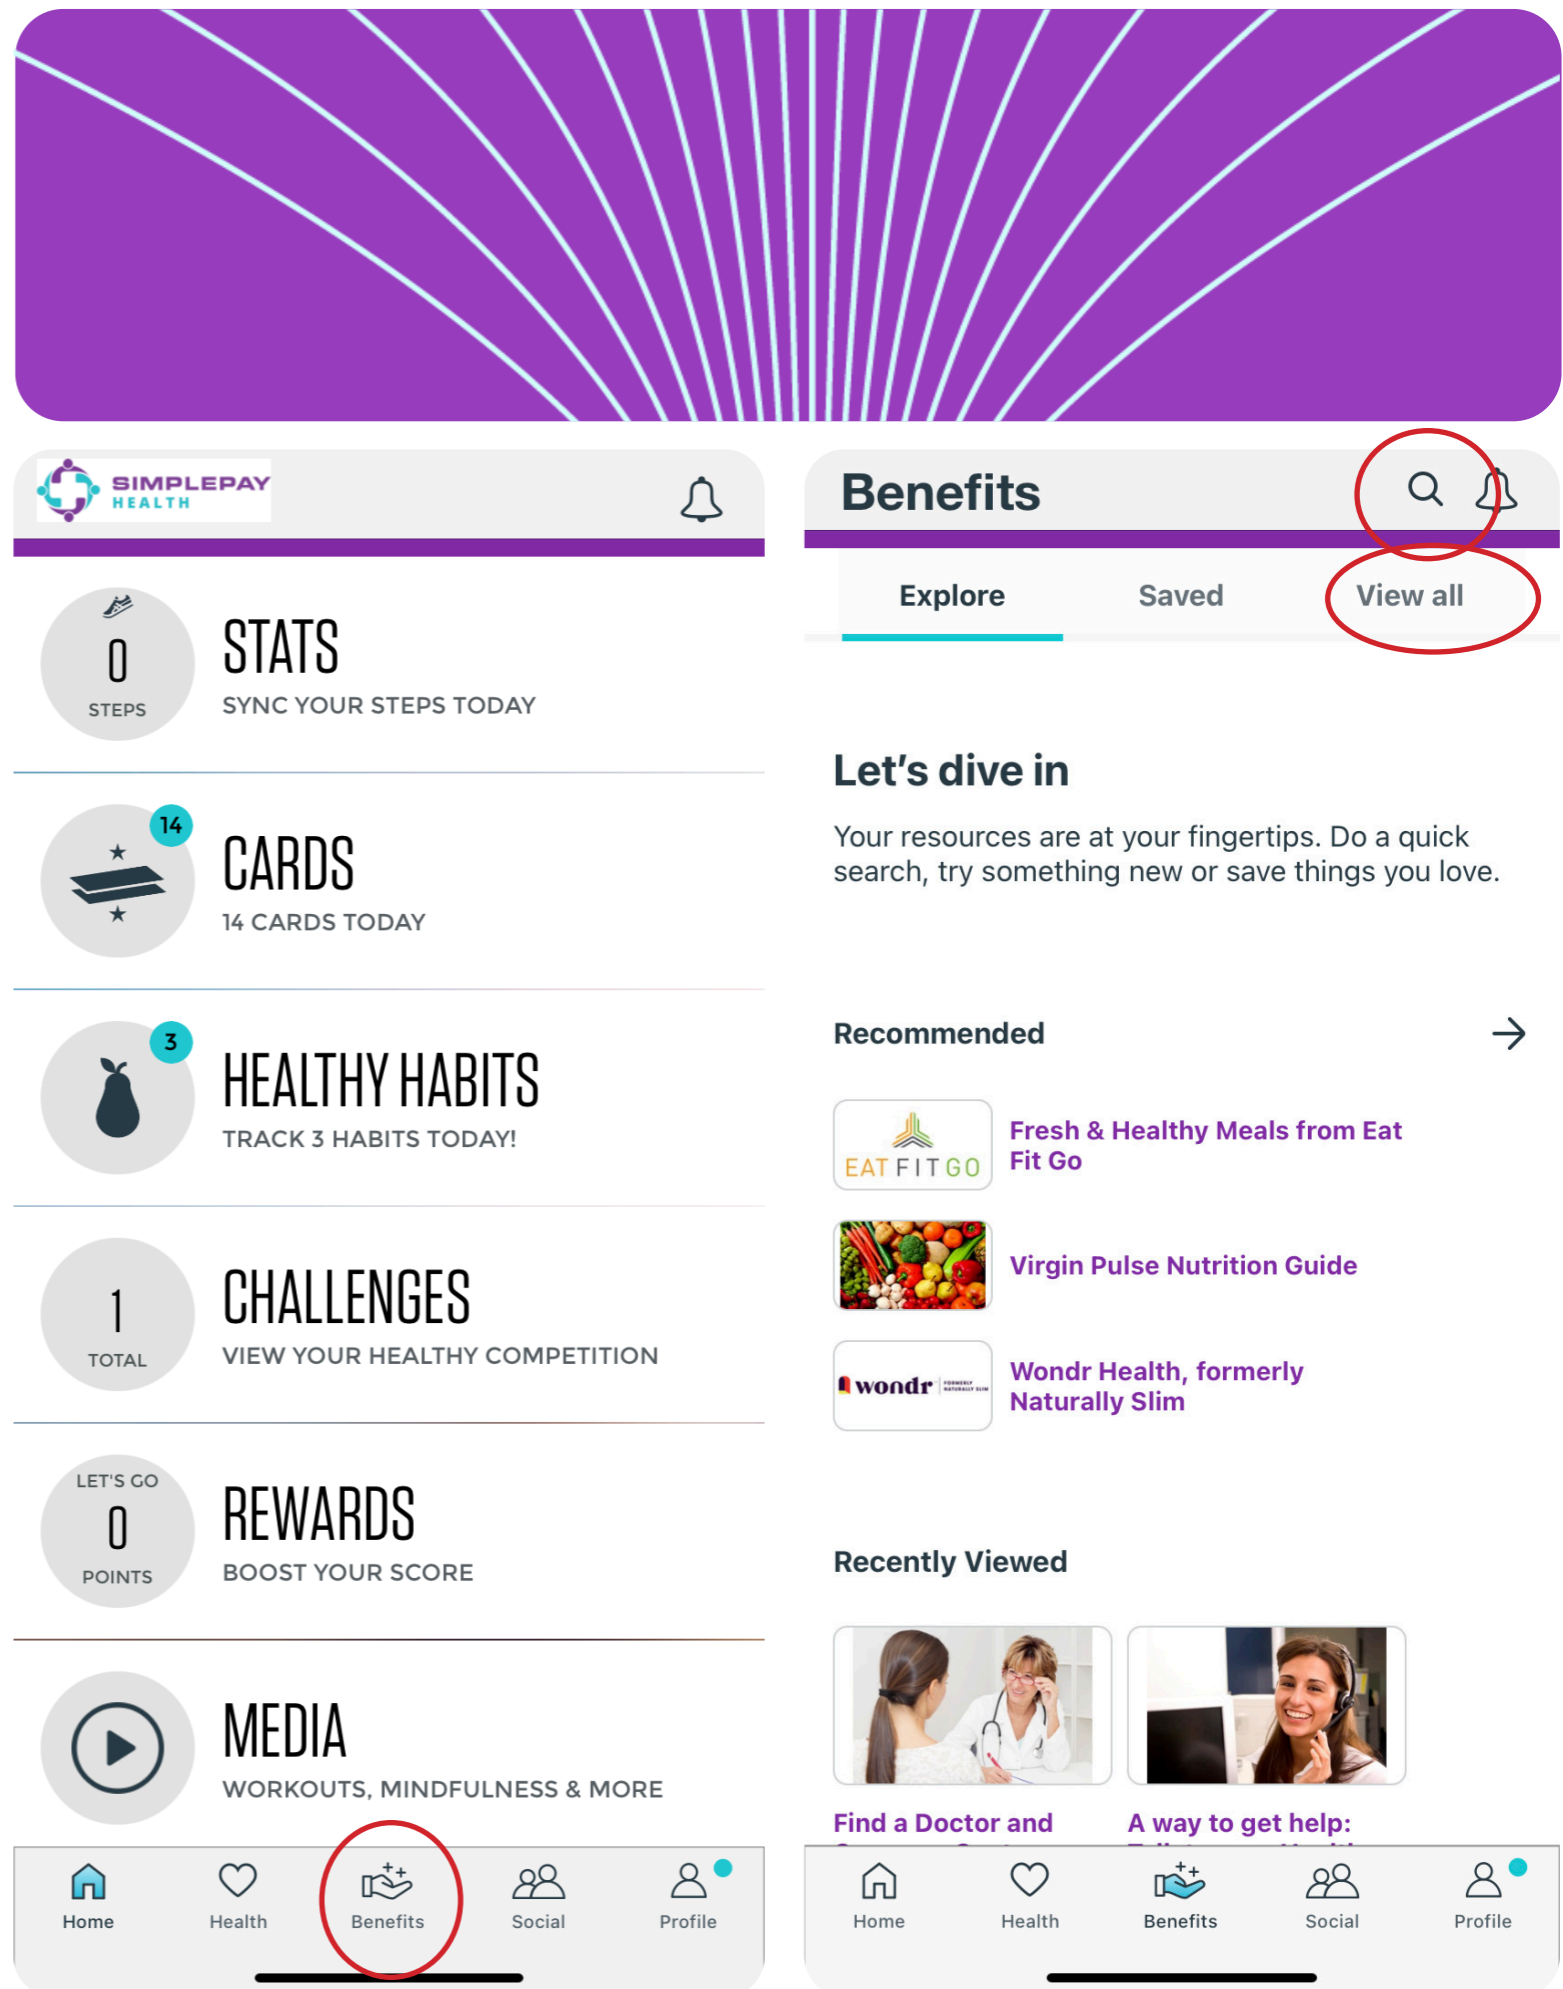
SIMPLEPAY HEALTH

0 STEPS
STATS
SYNC YOUR STEPS TODAY

14
CARDS
14 CARDS TODAY

3
HEALTHY HABITS
TRACK 3 HABITS TODAY!

1 TOTAL
CHALLENGES
VIEW YOUR HEALTHY COMPETITION

LET'S GO 0 POINTS
REWARDS
BOOST YOUR SCORE

MEDIA
WORKOUTS, MINDFULNESS & MORE

Home Health Benefits Social Profile

Benefits

Explore Saved View all

Let's dive in

Your resources are at your fingertips. Do a quick search, try something new or save things you love.

Recommended

EAT FIT GO
Fresh & Healthy Meals from Eat Fit Go

Virgin Pulse Nutrition Guide

wondr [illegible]
Wondr Health, formerly Naturally Slim

Recently Viewed

Find a Doctor and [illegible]
A way to get help: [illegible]

Home Health Benefits Social Profile